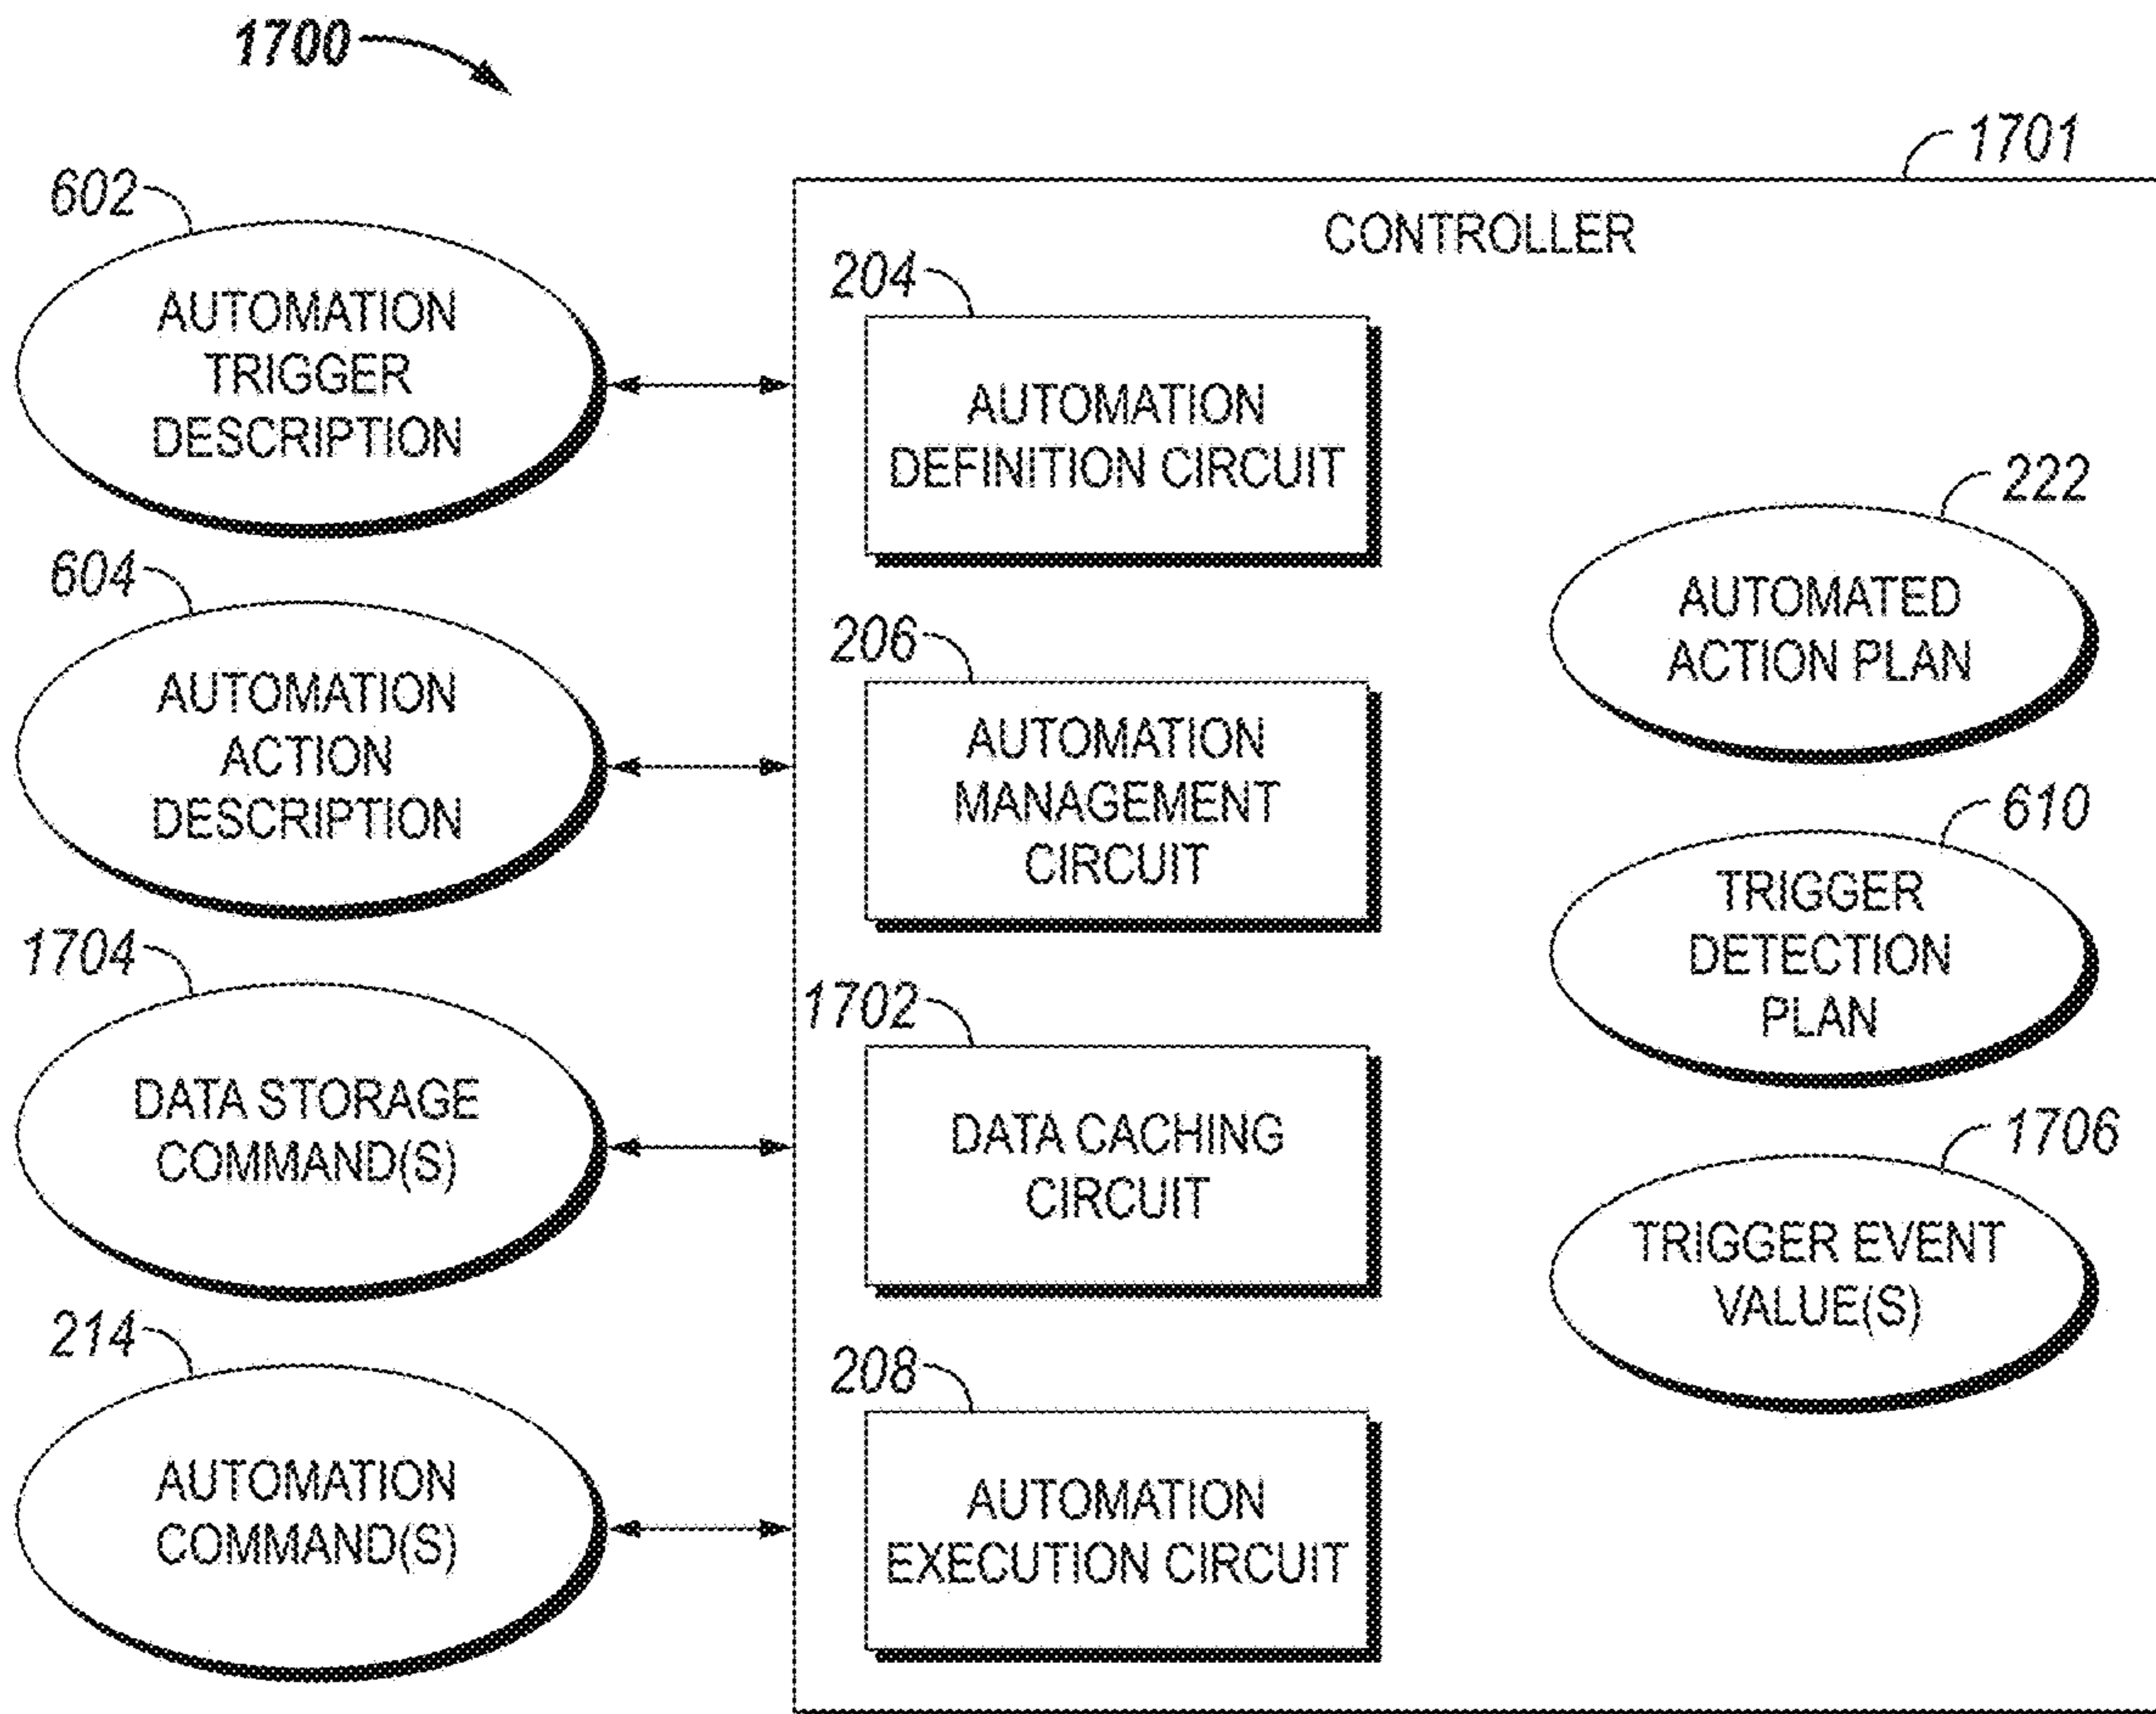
1700

1701

CONTROLLER

602

AUTOMATION TRIGGER DESCRIPTION

604

AUTOMATION ACTION DESCRIPTION

1704

DATA STORAGE COMMAND(S)

214

AUTOMATION COMMAND(S)

204

AUTOMATION DEFINITION CIRCUIT

206

AUTOMATION MANAGEMENT CIRCUIT

1702

DATA CACHING CIRCUIT

208

AUTOMATION EXECUTION CIRCUIT

222

AUTOMATED ACTION PLAN

610

TRIGGER DETECTION PLAN

1706

TRIGGER EVENT VALUE(S)